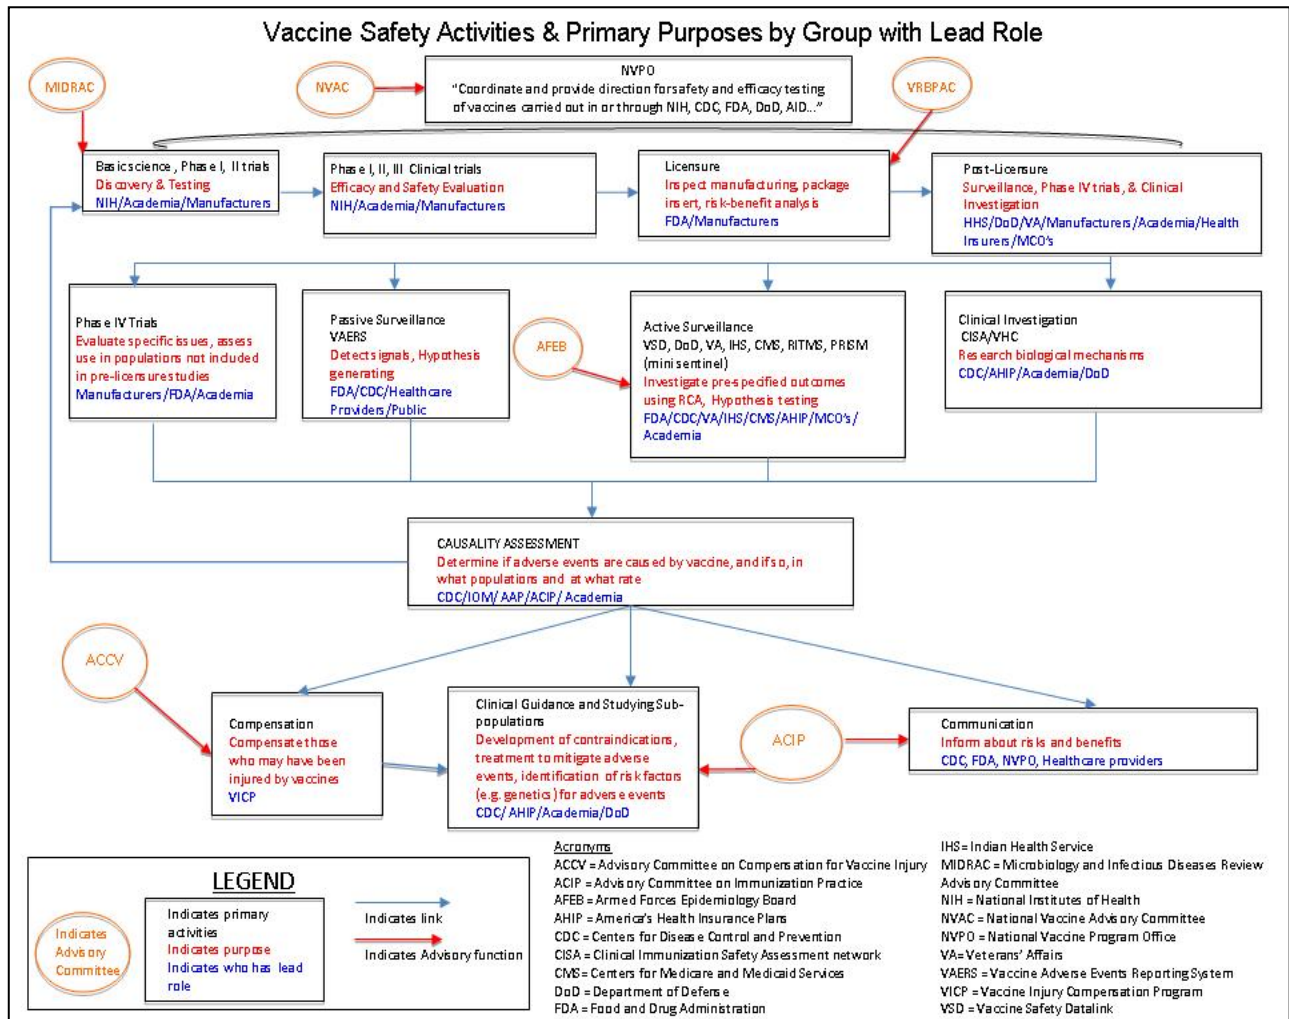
Vaccine Safety Activities & Primary Purposes by Group with Lead Role

MIDRAC

NVAC

NVPO
"Coordinate and provide direction for safety and efficacy testing of vaccines carried out in or through NIH, CDC, FDA, DoD, AID..."

VRBPAC

Basic science , Phase I, II trials
Discovery & Testing
NIH/Academia/Manufacturers

Phase I, II, III Clinical trials
Efficacy and Safety Evaluation
NIH/Academia/Manufacturers

Licensure
Inspect manufacturing, package insert, risk-benefit analysis
FDA/Manufacturers

Post-Licensure
Surveillance, Phase IV trials, & Clinical Investigation
HHS/DoD/VA/Manufacturers/Academia/Health Insurers/MCO's

Phase IV Trials
Evaluate specific issues, assess use in populations not included in pre-licensure studies
Manufacturers/FDA/Academia

Passive Surveillance
VAERS
Detect signals, Hypothesis generating
FDA/CDC/Healthcare Providers/Public

AFEB

Active Surveillance
VSD, DoD, VA, IHS, CMS, RITMS, PRISM (mini sentinel)
Investigate prespecified outcomes using RCA, Hypothesis testing
FDA/CDC/VA/IHS/CMS/AHIP/MCO's/ Academia

Clinical Investigation
CISA/VHC
Research biological mechanisms
CDC/AHIP/Academia/DoD

CAUSALITY ASSESSMENT
Determine if adverse events are caused by vaccine, and if so, in what populations and at what rate
CDC/IOM/ AAP/ACIP/ Academia

ACCV

Compensation
Compensate those who may have been injured by vaccines
VICP

Clinical Guidance and Studying Sub-populations
Development of contraindications, treatment to mitigate adverse events, identification of risk factors (e.g. genetics) for adverse events
CDC/ AHIP/Academia/DoD

ACIP

Communication
Inform about risks and benefits
CDC, FDA, NVPO, Healthcare providers

LEGEND
Indicates Advisory Committee
Indicates primary activities
Indicates purpose
Indicates who has lead role
Indicates link
Indicates Advisory function

Acronyms
ACCV = Advisory Committee on Compensation for Vaccine Injury
ACIP = Advisory Committee on Immunization Practice
AFEB = Armed Forces Epidemiology Board
AHIP = America's Health Insurance Plans
CDC = Centers for Disease Control and Prevention
CISA = Clinical Immunization Safety Assessment network
CMS = Centers for Medicare and Medicaid Services
DoD = Department of Defense
FDA = Food and Drug Administration

IHS = Indian Health Service
MIDRAC = Microbiology and Infectious Diseases Review Advisory Committee
NIH = National Institutes of Health
NVAC = National Vaccine Advisory Committee
NVPO = National Vaccine Program Office
VA= Veterans' Affairs
VAERS = Vaccine Adverse Events Reporting System
VICP = Vaccine Injury Compensation Program
VSD = Vaccine Safety Datalink